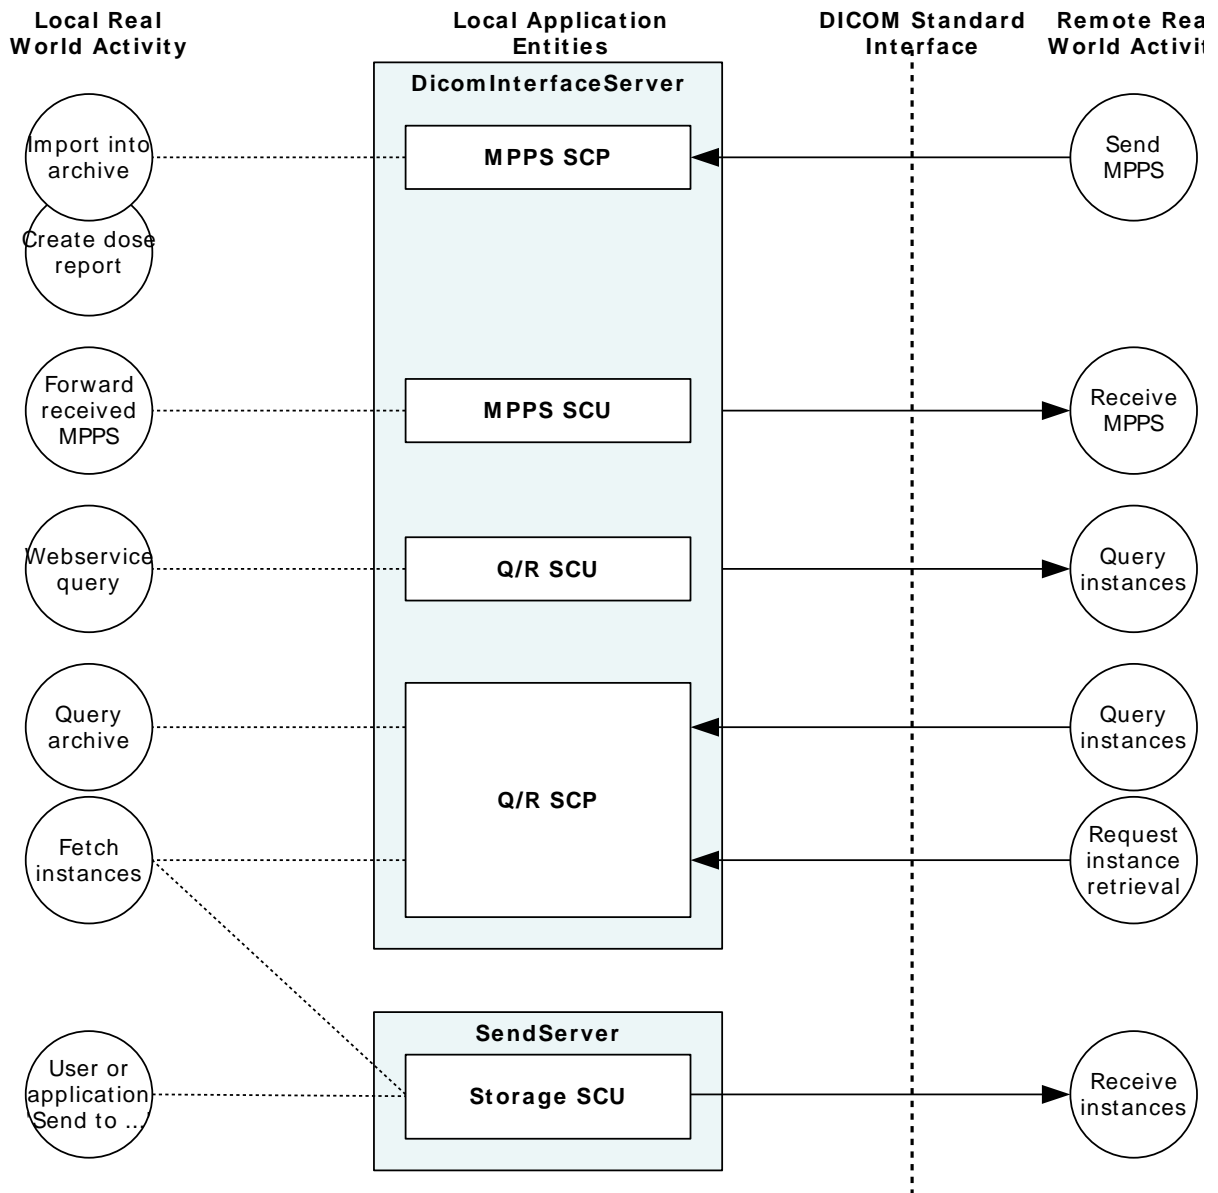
Local Real World Activity

Local Application Entities

DICOM Standard Interface

Remote Rea World Activit

DicomInterfaceServer

Import into archive

Create dose report

MPPS SCP

Send MPPS

Forward received MPPS

MPPS SCU

Receive MPPS

Webservice query

Q/R SCU

Query instances

Query archive

Q/R SCP

Query instances

Fetch instances

Request instance retrieval

SendServer

User or application 'Send to ...'

Storage SCU

Receive instances